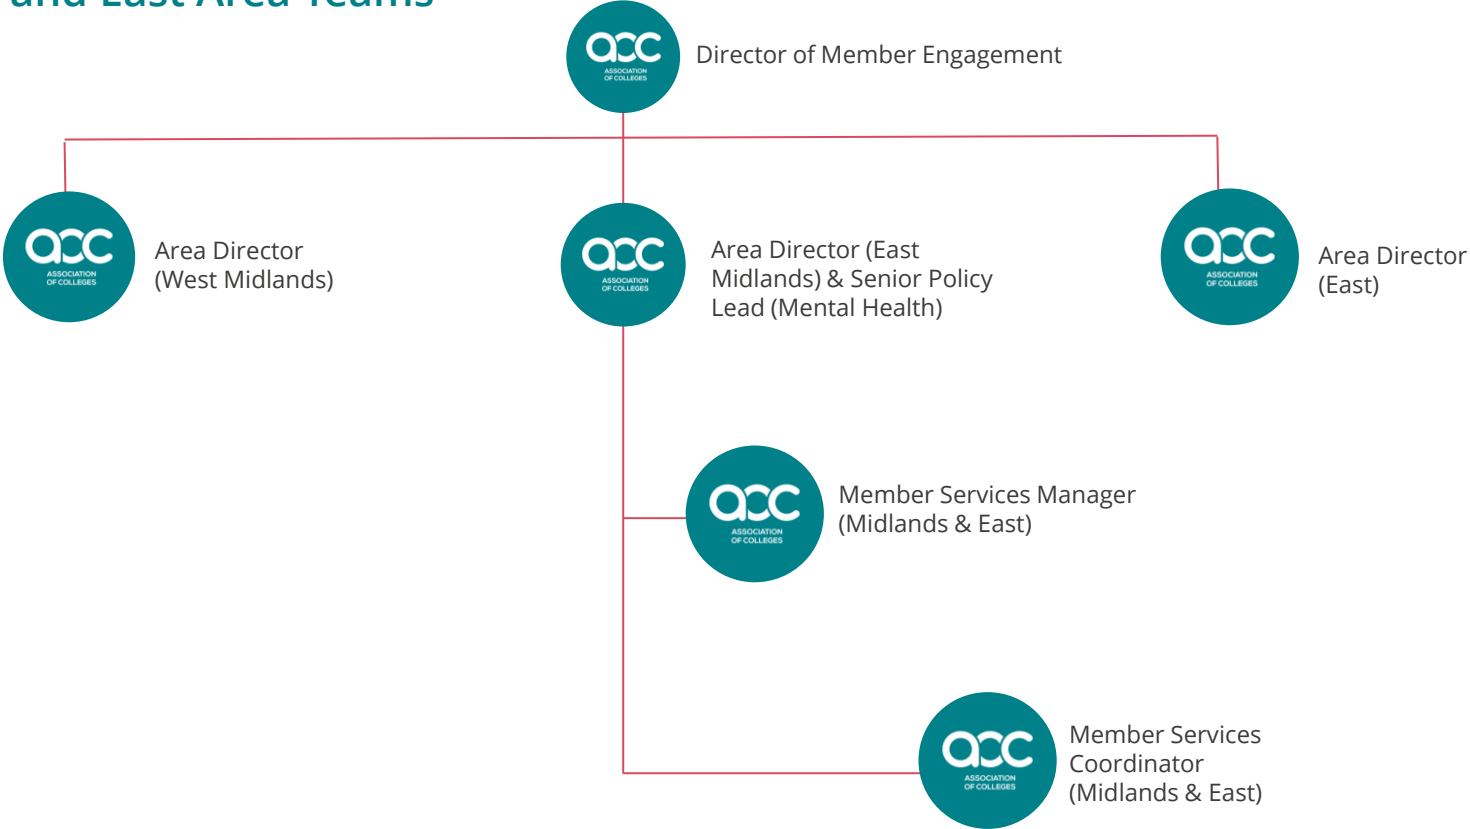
and East Area Teams

aoc ASSOCIATION OF COLLEGES
Director of Member Engagement

aoc ASSOCIATION OF COLLEGES
Area Director (West Midlands)

aoc ASSOCIATION OF COLLEGES
Area Director (East Midlands) & Senior Policy Lead (Mental Health)

aoc ASSOCIATION OF COLLEGES
Area Director (East)

aoc ASSOCIATION OF COLLEGES
Member Services Manager (Midlands & East)

aoc ASSOCIATION OF COLLEGES
Member Services Coordinator (Midlands & East)